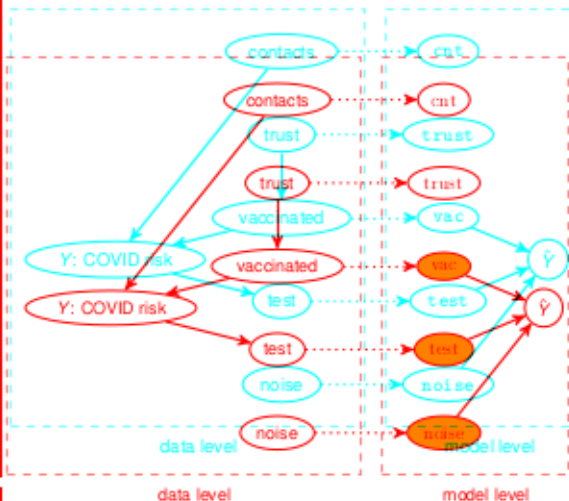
contacts
cnt
contacts
cnt
trust
trust
trust
trust
vaccinated
vac
vaccinated
vac
$\hat{Y}$
$\hat{Y}$
Y: COVID risk
Y: COVID risk
test
test
test
test
noise
noise
noise
noise
data level
model level
data level
model level